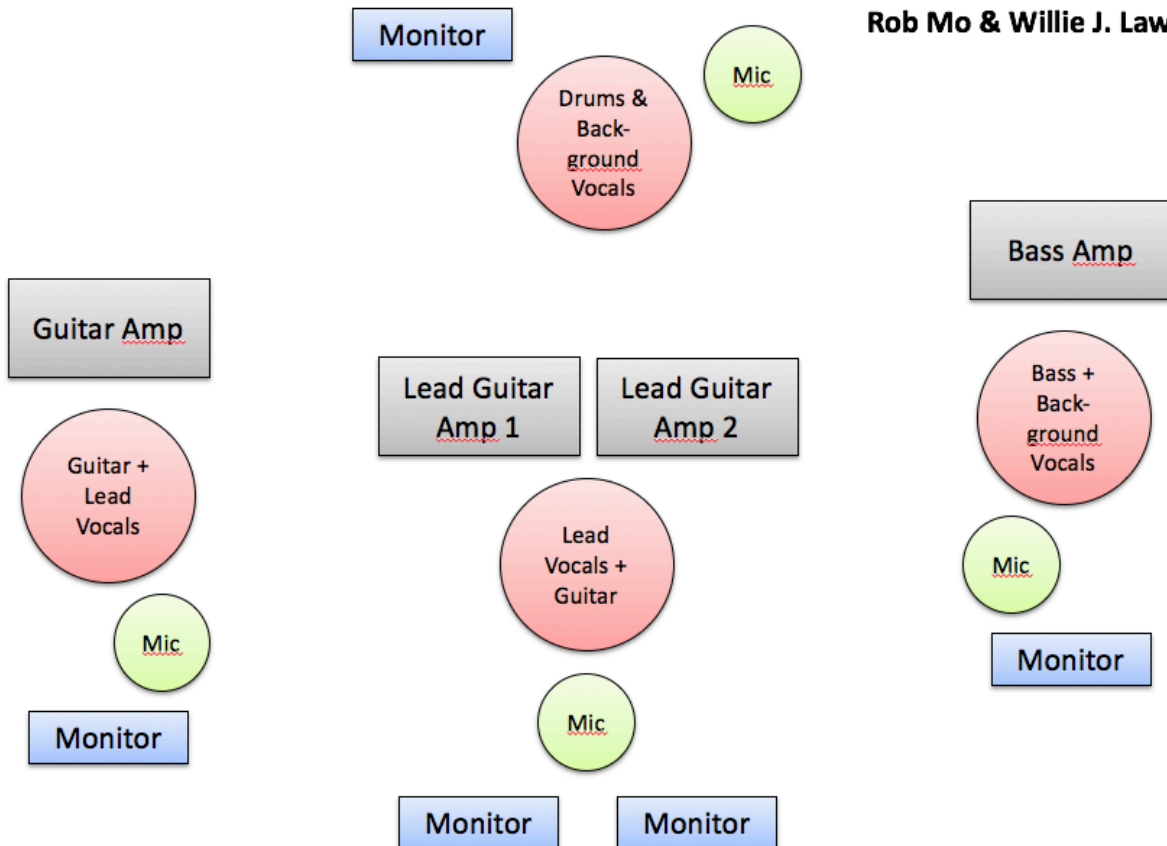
Rob Mo & Willie J. Law

Monitor

Mic

Drums & Background Vocals

Bass Amp

Guitar Amp

Lead Guitar Amp 1

Lead Guitar Amp 2

Bass + Background Vocals

Guitar + Lead Vocals

Lead Vocals + Guitar

Mic

Mic

Monitor

Monitor

Mic

Monitor

Monitor